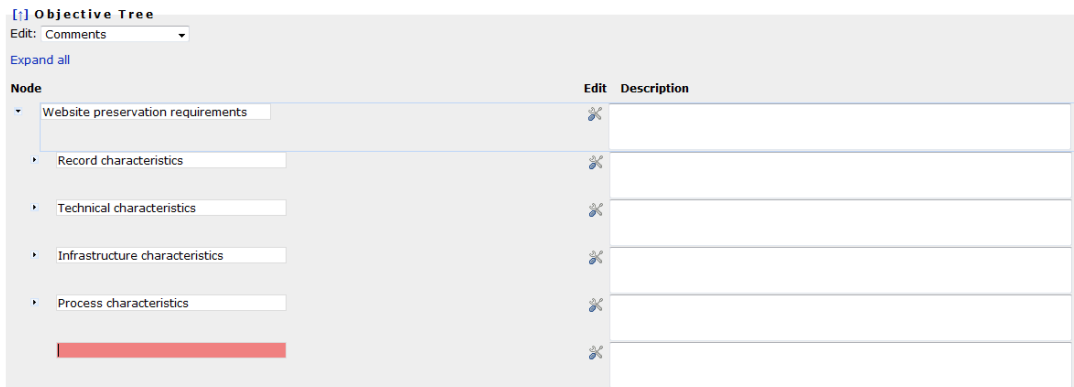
[↑] Objective Tree
Edit: Comments

Expand all

Node | Edit | Description

Website preservation requirements

Record characteristics

Technical characteristics

Infrastructure characteristics

Process characteristics